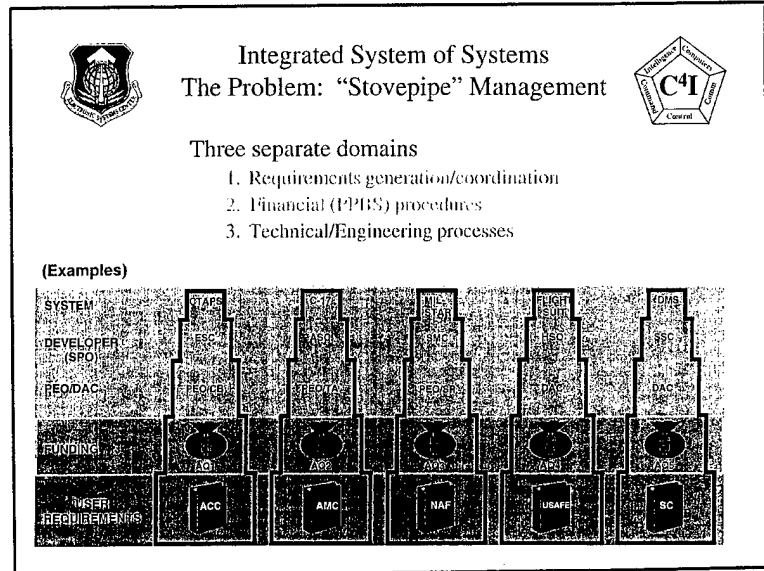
Integrated System of Systems
The Problem: "Stovepipe" Management

$C^4I$

Intelligence Computers Command Control Comm

Three separate domains

1. Requirements generation/coordination
2. Financial (PPBS) procedures
3. Technical/Engineering processes

(Examples)

SYSTEM
DEVELOPER (SPO)
PEO/DAC
FUNDING
USER REQUIREMENTS

CTAPS
ESC
PEO/CB
AQ1
ACC

C-17
ASC
PEO/TA
AQ2
AMC

MIL STAR
SMC
PEO/SP
AQ3
NAF

FLIGHT SUIT
HSC
DAC
AQ4
USAFE

DMS
SSC
DAC
AQ5
SC